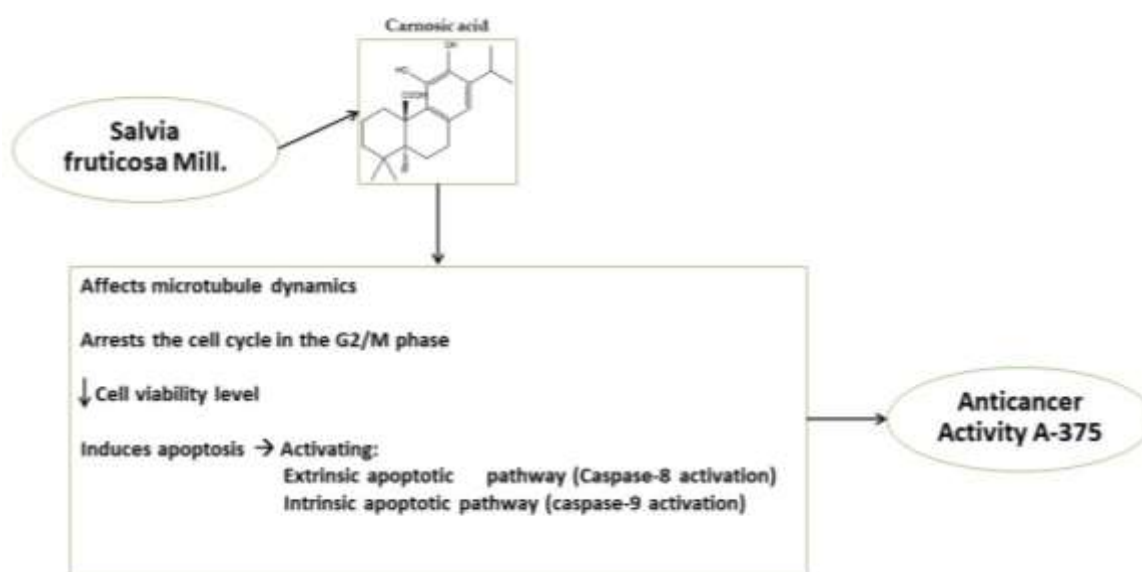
Carnosic acid

OH

HO

COOH

H

Salvia fruticosa Mill.

Affects microtubule dynamics

Arrests the cell cycle in the G2/M phase

↓ Cell viability level

Induces apoptosis → Activating:
Extrinsic apoptotic pathway (Caspase-8 activation)
Intrinsic apoptotic pathway (caspase-9 activation)

Anticancer Activity A-375